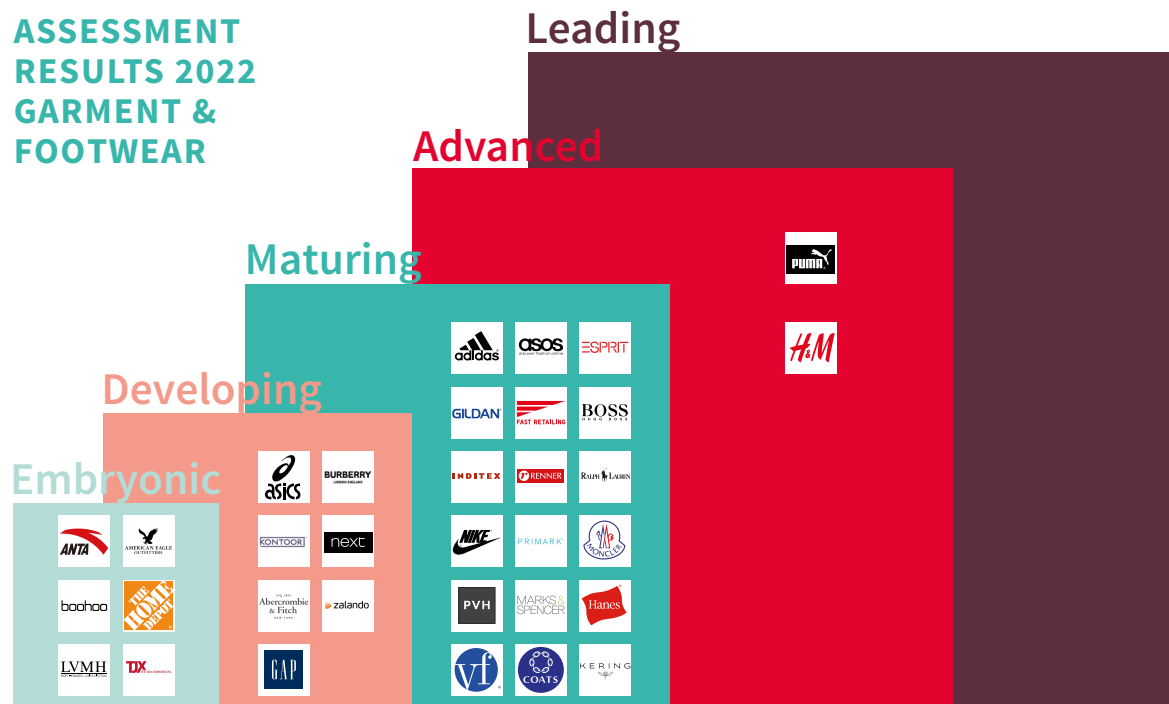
ASSESSMENT RESULTS 2022 GARMENT & FOOTWEAR

Leading

Advanced

PUMA

H&M

Maturing

adidas

asos

ESPRIT

GILDAN

FAST RETAILING

BOSS HUGO BOSS

INDITEX

RENNER

RALPH LAUREN

NIKE

PRIMARK

MONCLER

PVH

MARKS & SPENCER

Hanes

vf

COATS

KERING

Developing

asics

BURBERRY LONDON ENGLAND

KONTOOR

next

Abercrombie & Fitch

zalando

GAP

Embryonic

ANTA

AMERICAN EAGLE OUTFITTERS

boohoo

THE HOME DEPOT

LVMH

TJX